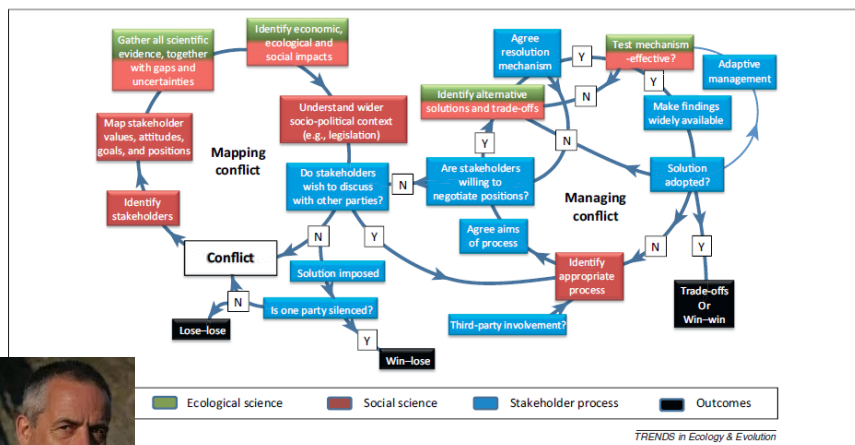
Gather all scientific evidence, together with gaps and uncertainties

Identify economic, ecological and social impacts

Agree resolution mechanism

Y

Test mechanism -effective?

Adaptive management

Y

N

Identify alternative solutions and trade-offs

Make findings widely available

Map stakeholder values, attitudes, goals, and positions

Understand wider socio-political context (e.g., legislation)

Y

N

Mapping conflict

Do stakeholders wish to discuss with other parties?

N

Are stakeholders willing to negotiate positions?

Solution adopted?

Managing conflict

Identify stakeholders

Agree aims of process

N

Y

N

Y

Conflict

Identify appropriate process

Solution imposed

N

Trade-offs Or Win–win

Is one party silenced?

Lose–lose

Third-party involvement?

Y

Win–lose

Ecological science

Social science

Stakeholder process

Outcomes

TRENDS in Ecology & Evolution